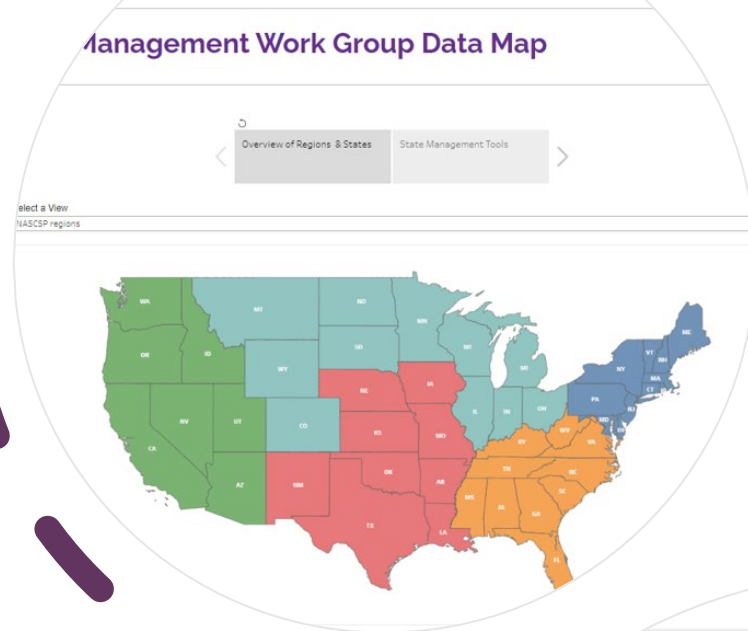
Management Work Group Data Map

Overview of Regions & States
State Management Tools

elect a View
NASCSP regions

WA
OR
ID
MT
ND
SD
MN
WY
NV
UT
CA
CO
AZ
NM
NE
KS
OK
TX
IA
MO
AR
LA
WI
MI
IL
IN
OH
KY
TN
MS
AL
GA
SC
NC
VA
WV
FL
PA
NY
MD
NJ
DE
CT
MA
VT
NH
ME
RI